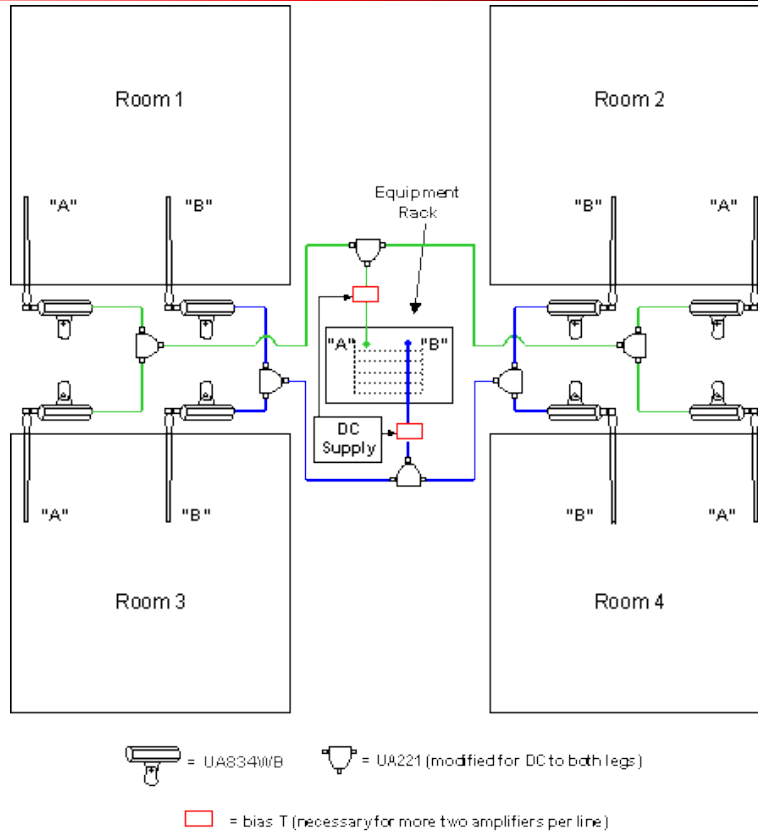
Room 1

Room 2

"A"

"B"

Equipment Rack

"B"

"A"

"A"

"B"

DC Supply

"A"

"B"

"B"

"A"

Room 3

Room 4

= UA834WB

= UA221 (modified for DC to both legs)

= bias T (necessary for more two amplifiers per line)